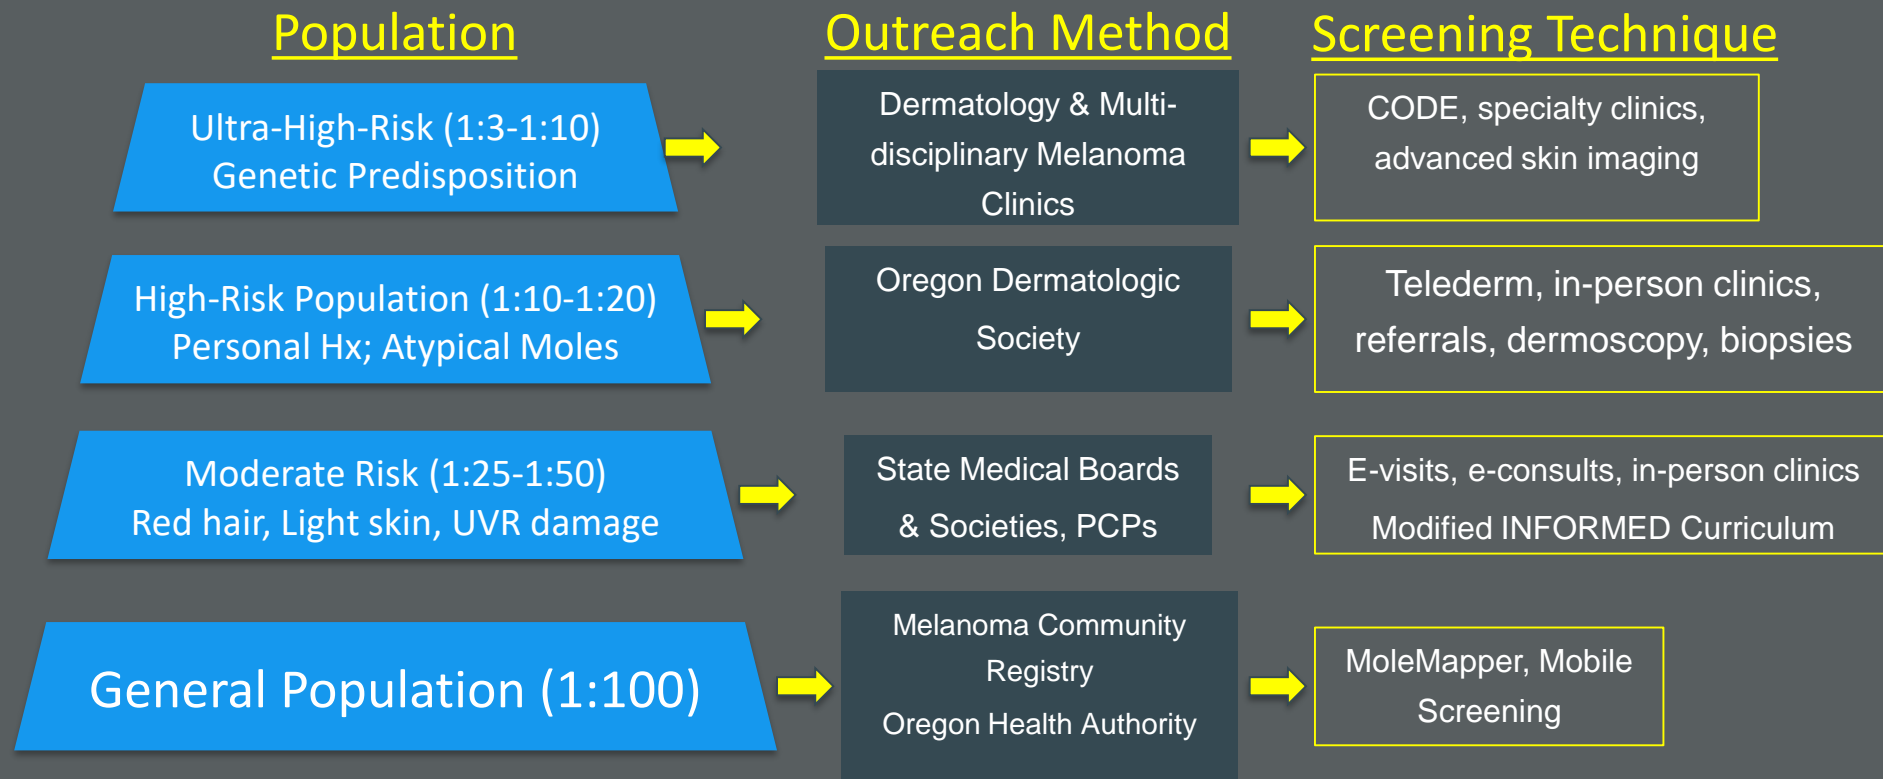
Population

Outreach Method

Screening Technique

Ultra-High-Risk (1:3-1:10)
Genetic Predisposition

Dermatology & Multidisciplinary Melanoma Clinics

CODE, specialty clinics, advanced skin imaging

High-Risk Population (1:10-1:20)
Personal Hx; Atypical Moles

Oregon Dermatologic Society

Telederm, in-person clinics, referrals, dermoscopy, biopsies

Moderate Risk (1:25-1:50)
Red hair, Light skin, UVR damage

State Medical Boards & Societies, PCPs

E-visits, e-consults, in-person clinics
Modified INFORMED Curriculum

General Population (1:100)

Melanoma Community Registry
Oregon Health Authority

MoleMapper, Mobile Screening